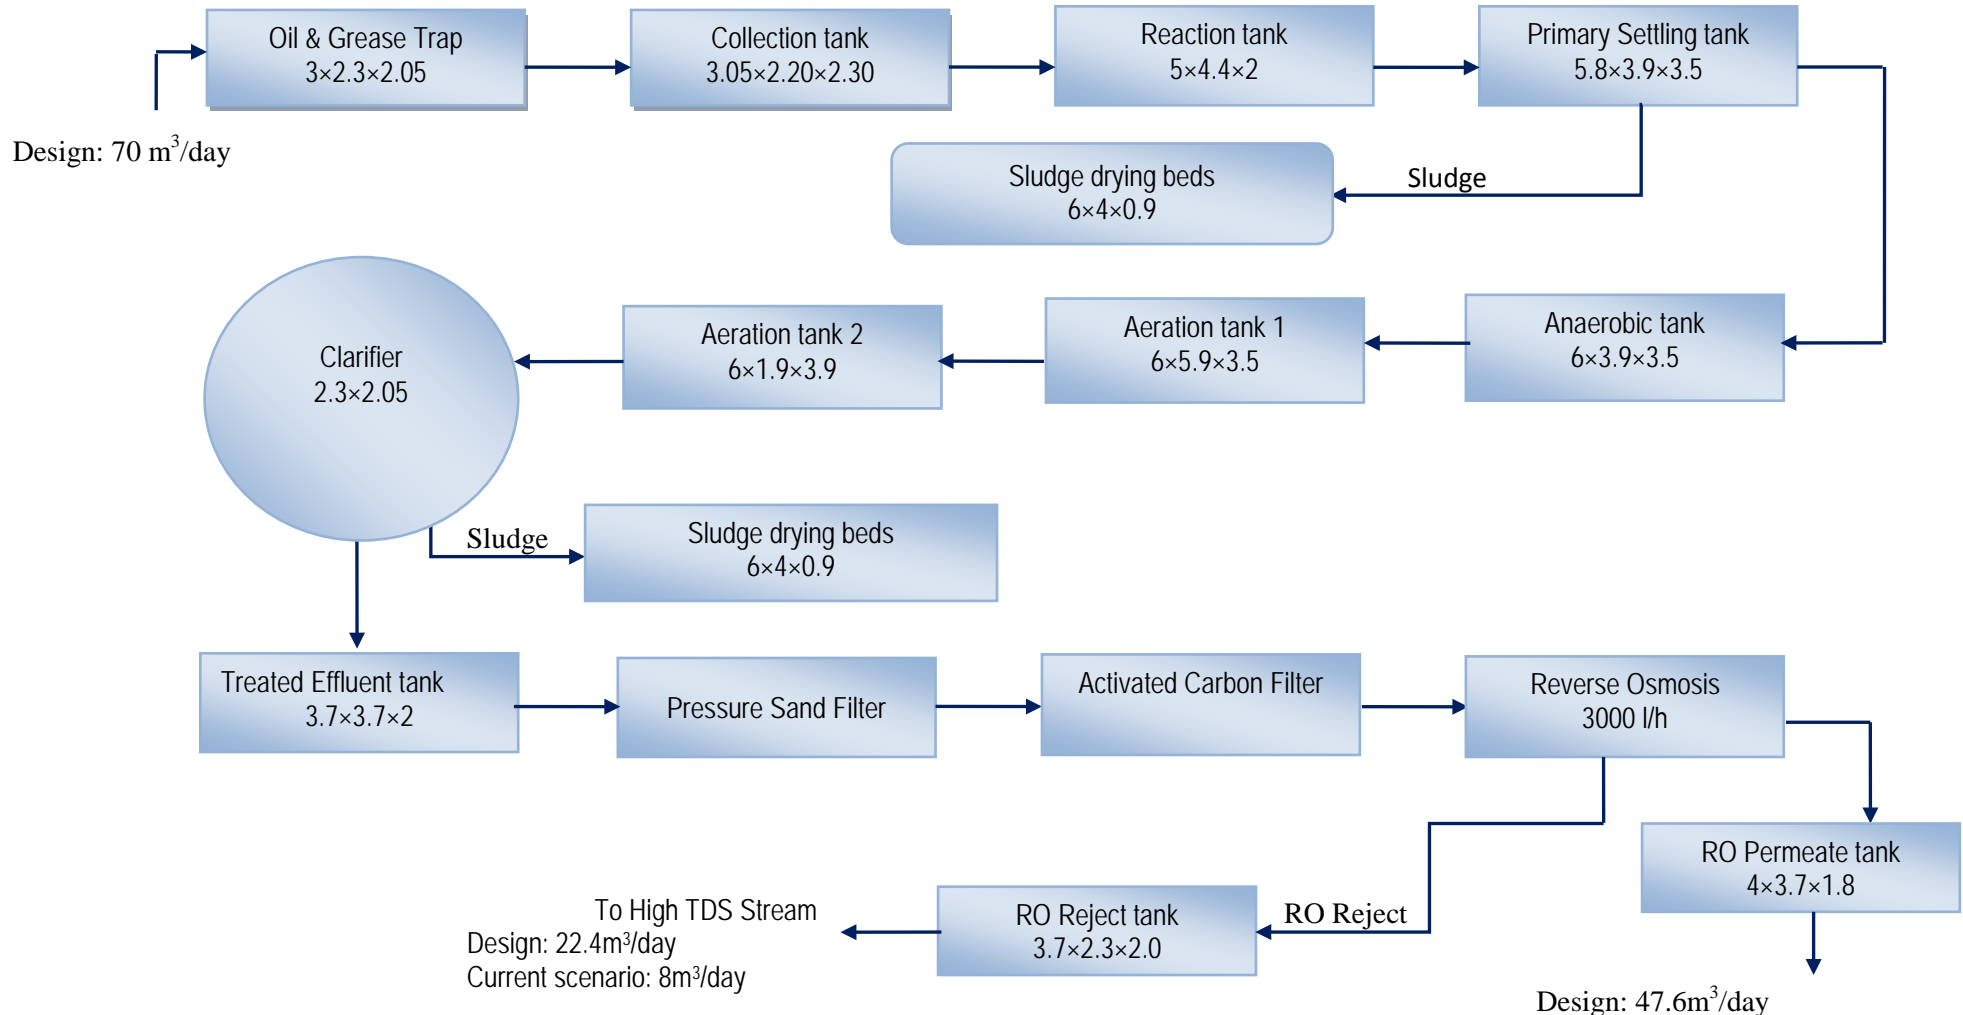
Oil & Grease Trap
3×2.3×2.05

Collection tank
3.05×2.20×2.30

Reaction tank
5×4.4×2

Primary Settling tank
5.8×3.9×3.5

Design: 70 m$^3$/day

Sludge drying beds
6×4×0.9

Sludge

Clarifier
2.3×2.05

Aeration tank 2
6×1.9×3.9

Aeration tank 1
6×5.9×3.5

Anaerobic tank
6×3.9×3.5

Sludge

Sludge drying beds
6×4×0.9

Treated Effluent tank
3.7×3.7×2

Pressure Sand Filter

Activated Carbon Filter

Reverse Osmosis
3000 l/h

RO Permeate tank
4×3.7×1.8

To High TDS Stream
Design: 22.4m$^3$/day
Current scenario: 8m$^3$/day

RO Reject tank
3.7×2.3×2.0

RO Reject

Design: 47.6m$^3$/day